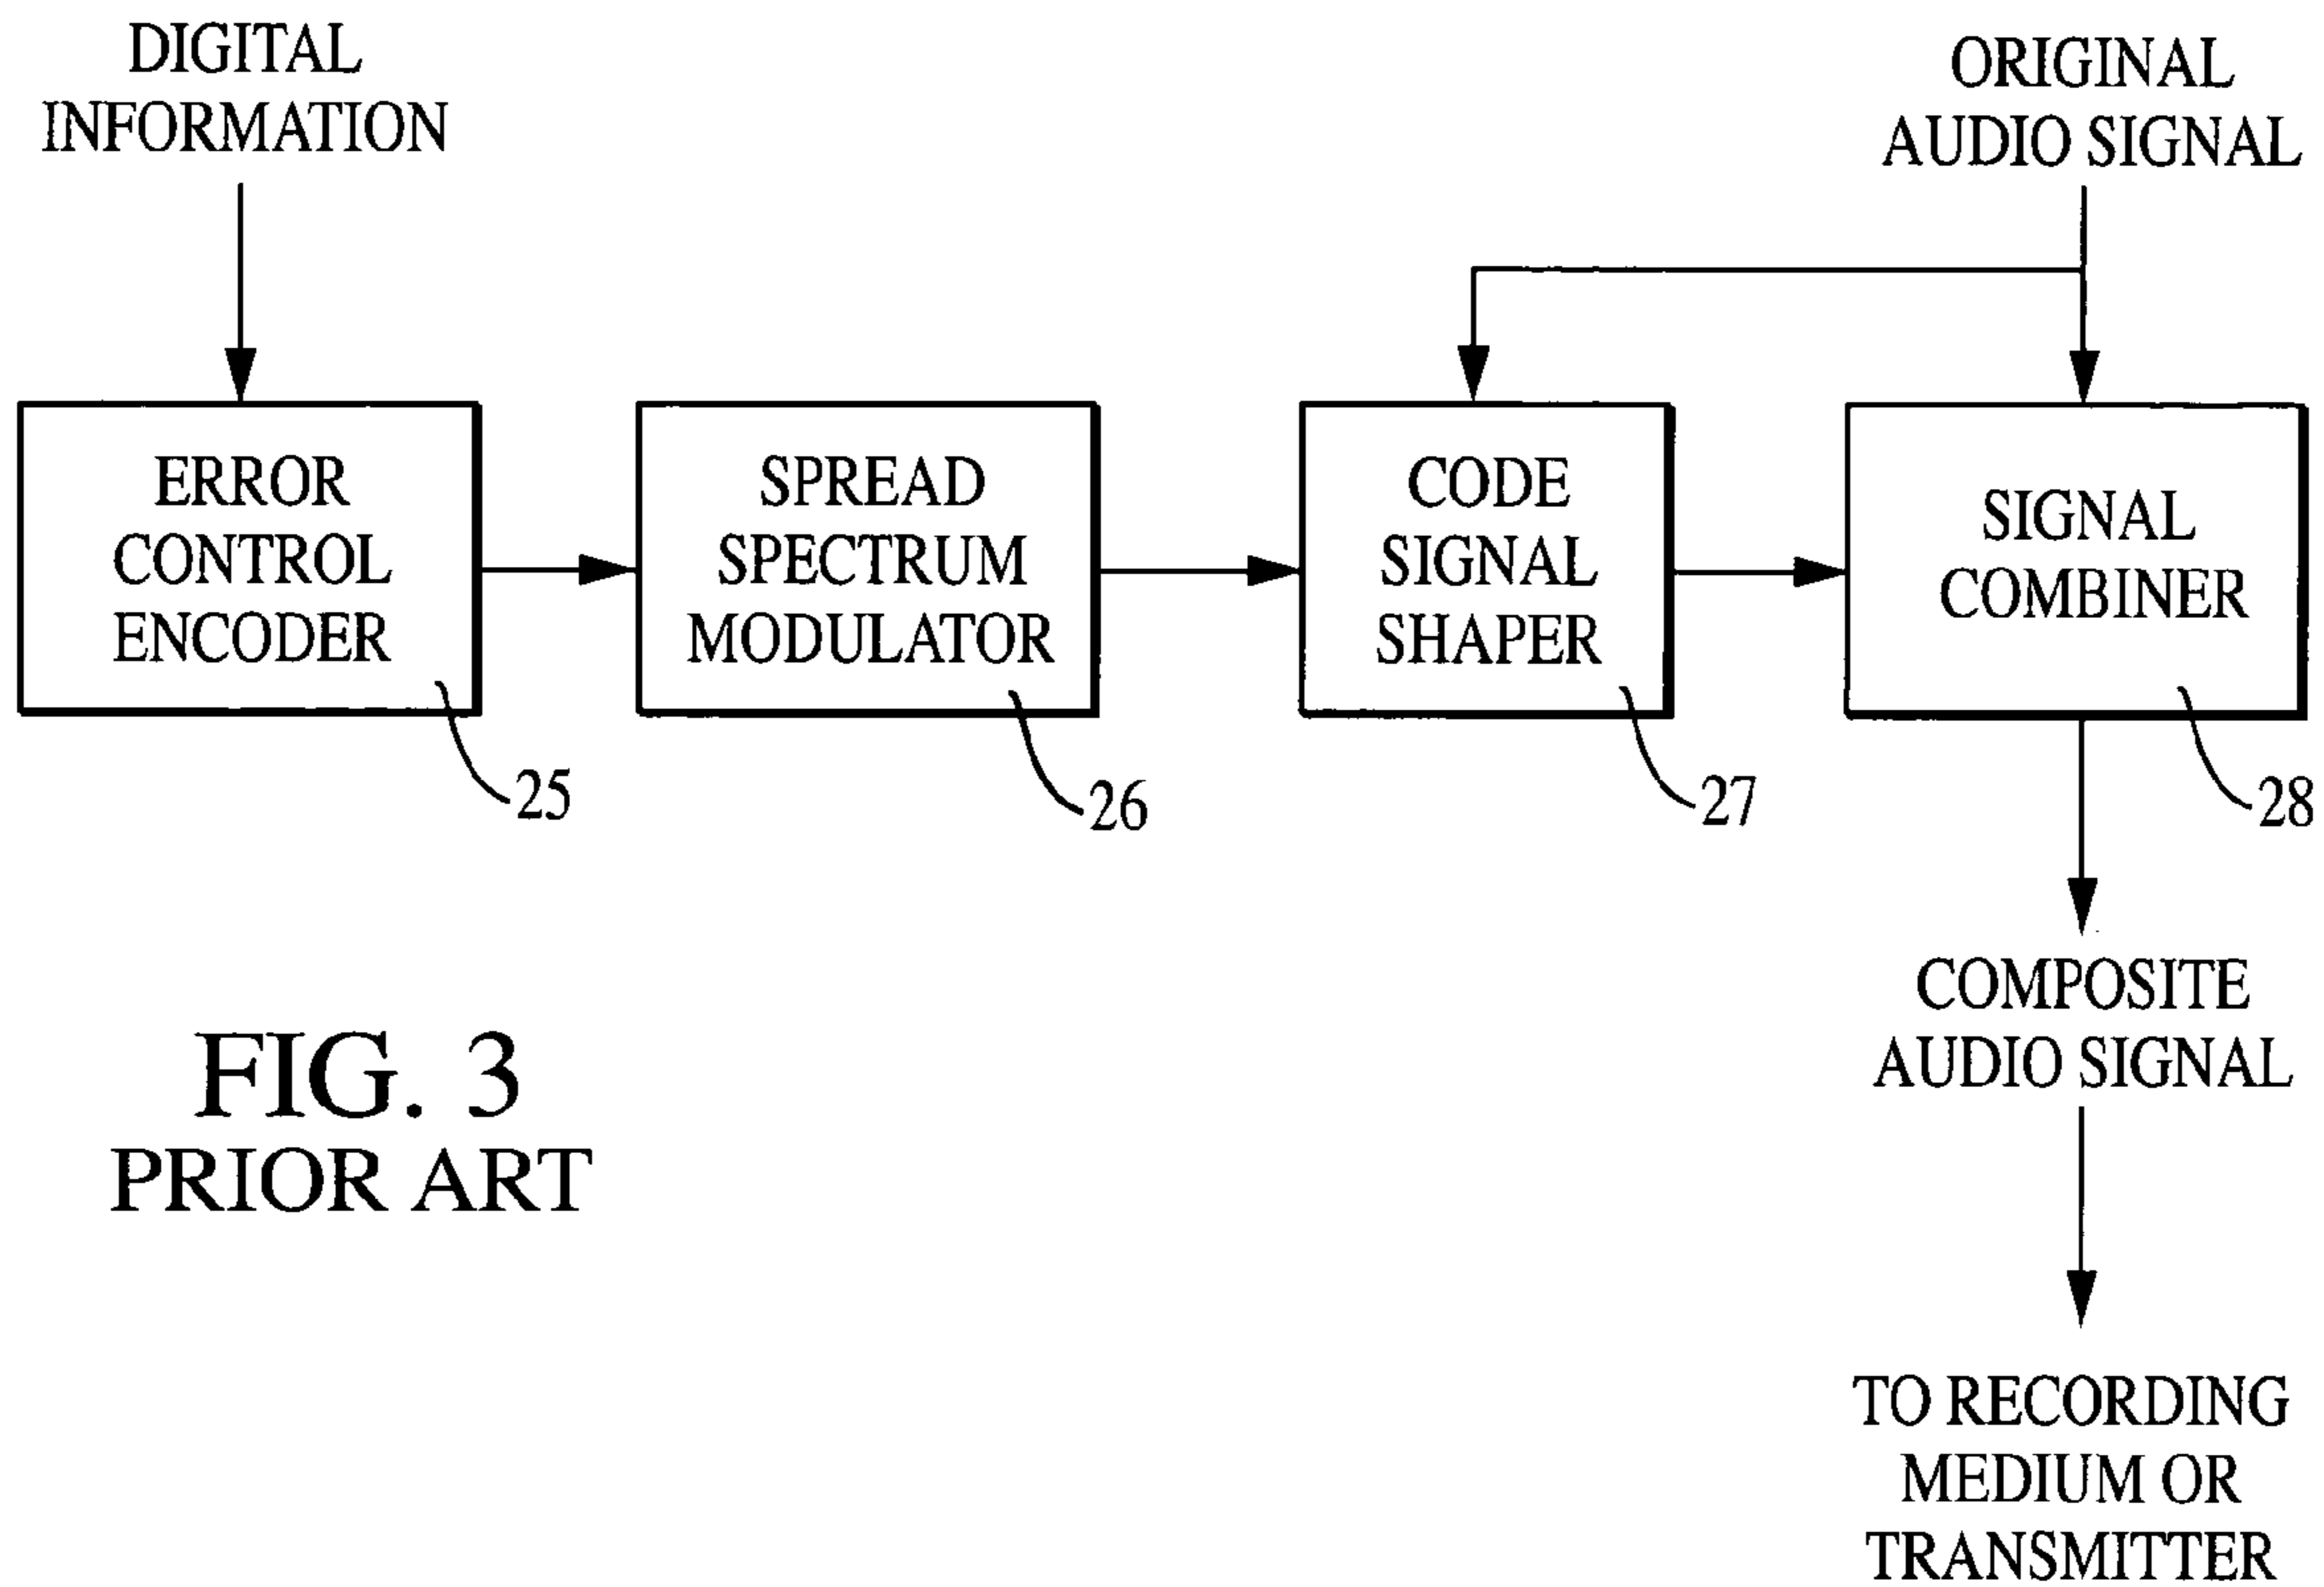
DIGITAL INFORMATION

ORIGINAL AUDIO SIGNAL

ERROR CONTROL ENCODER

25

SPREAD SPECTRUM MODULATOR

26

CODE SIGNAL SHAPER

27

SIGNAL COMBINER

28

COMPOSITE AUDIO SIGNAL

TO RECORDING MEDIUM OR TRANSMITTER

FIG. 3
PRIOR ART